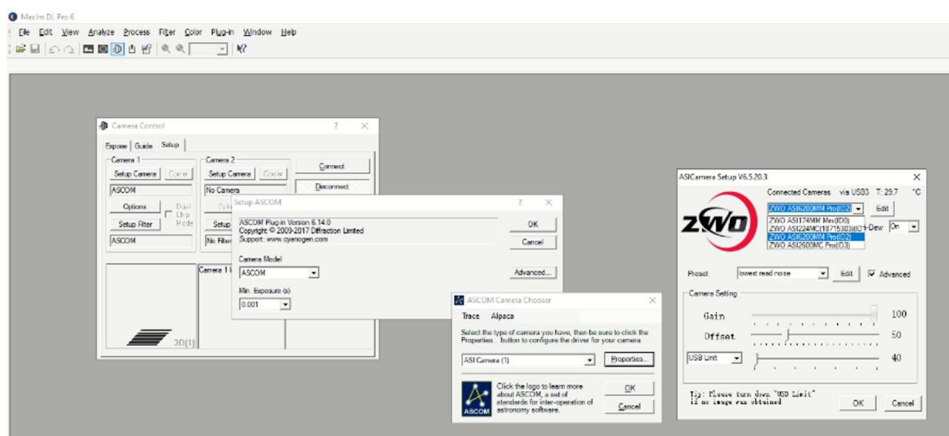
MaxIm DL Pro 6

File Edit View Analyze Process Filter Color Plug-in Window Help

Camera Control
Expose Guide Setup
Camera 1
Setup Camera Cooler
ASCOM
Options
Dual Chip Mode
Setup Filter
ASCOM
Camera 2
Setup Camera Cooler
No Camera
Setup
No Filter
Connect
Disconnect
Camera 1
3D(1)

Setup ASCOM
ASCOM Plug-in Version 6.14.0
Copyright © 2009-2017 Diffraction Limited
Support: www.cyanogen.com
OK
Cancel
Camera Model
ASCOM
Advanced...
Min. Exposure (s)
0.001

ASCOM Camera Chooser
Trace Alpaca
Select the type of camera you have, then be sure to click the Properties... button to configure the driver for your camera.
ASI Camera (1)
Properties...
Click the logo to learn more about ASCOM, a set of standards for inter-operation of astronomy software.
ASCOM
OK
Cancel

ASICamera Setup V6.5.20.3
Connected Cameras via USB3 T: 29.7 °C
ZWO ASI6200MM Pro(ID2)
Edit
ZWO ASI174MM Mini(ID0)
ZWO ASI224MC(187153030)(ID1
ZWO ASI6200MM Pro(ID2)
ZWO ASI2600MC Pro(ID3)
Dew On
ZWO
Preset lowest read noise Edit Advanced
Camera Setting
Gain 100
Offset 50
USB Limit 40
Tip: Please turn down "USB Limit" if no image was obtained
OK Cancel